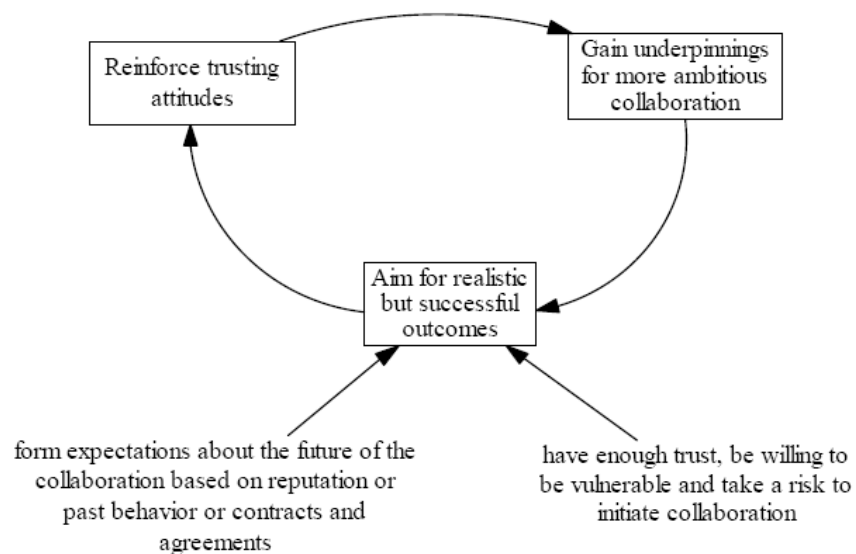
Reinforce trusting attitudes

Gain underpinnings for more ambitious collaboration

Aim for realistic but successful outcomes

form expectations about the future of the collaboration based on reputation or past behavior or contracts and agreements

have enough trust, be willing to be vulnerable and take a risk to initiate collaboration